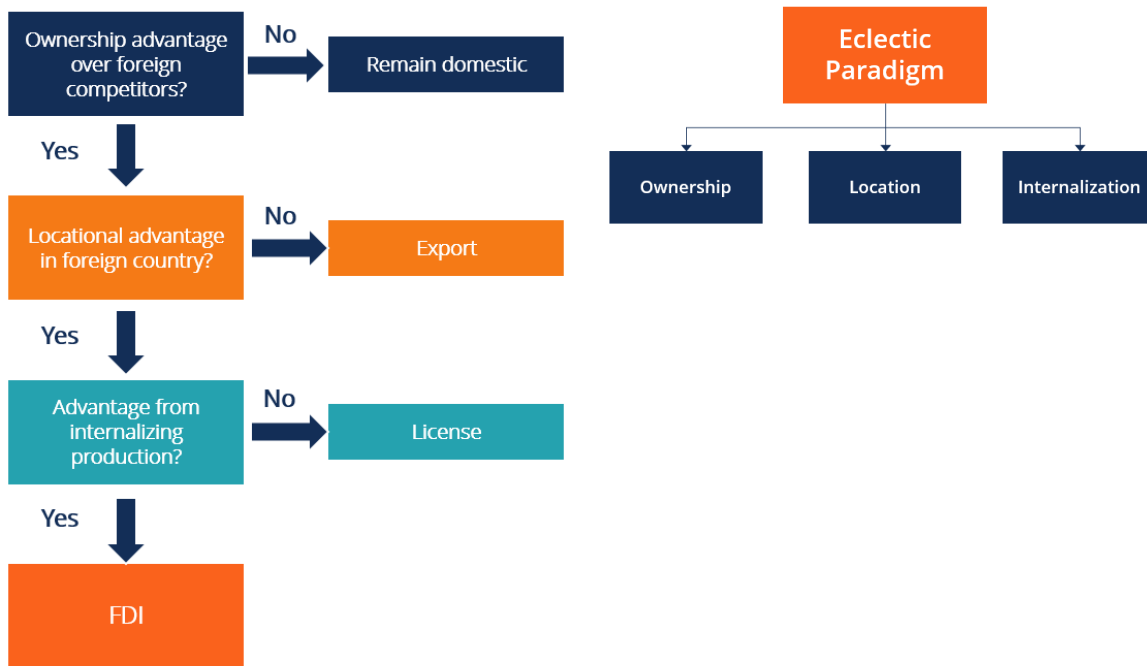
Ownership advantage over foreign competitors?

No

Remain domestic

Yes

Locational advantage in foreign country?

No

Export

Yes

Advantage from internalizing production?

No

License

Yes

FDI

Eclectic Paradigm

Ownership

Location

Internalization